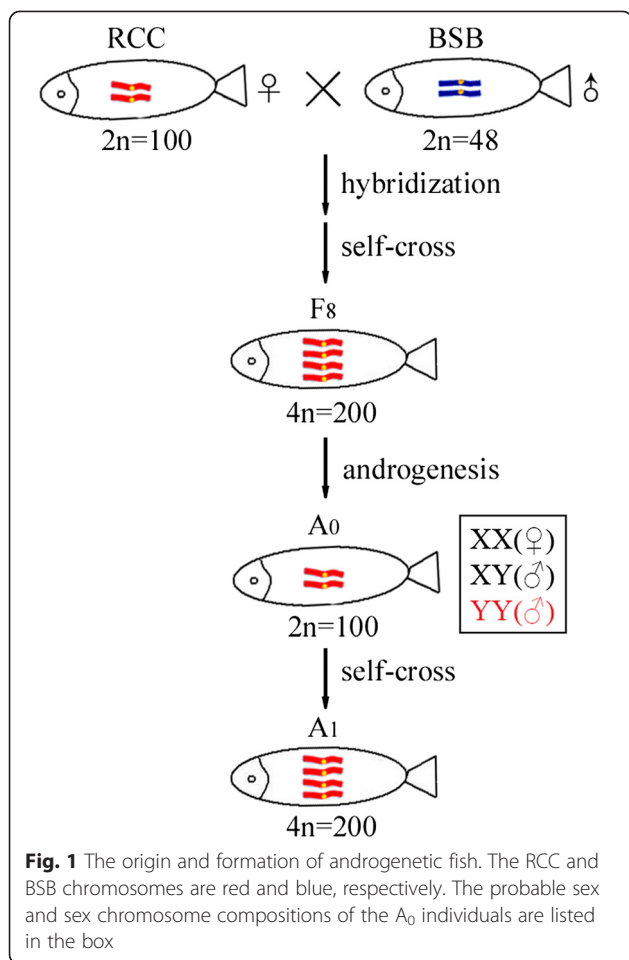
RCC

♀ × ♂

BSB

2n=100

2n=48

hybridization

self-cross

F8

4n=200

androgenesis

A0

XX(♀)
XY(♂)
YY(♂)

2n=100

self-cross

A1

4n=200

**Fig. 1** The origin and formation of androgenetic fish. The RCC and BSB chromosomes are red and blue, respectively. The probable sex and sex chromosome compositions of the $A_0$ individuals are listed in the box